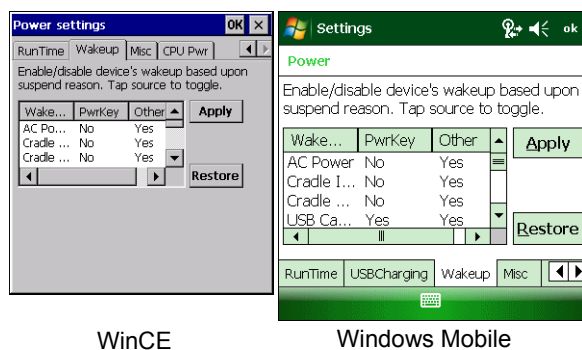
Power settings OK ×

RunTime | Wakeup | Misc | CPU Pwr

Enable/disable device's wakeup based upon suspend reason. Tap source to toggle.

| Wake... | PwrKey | Other |
|---|---|---|
| AC Po... | No | Yes |
| Cradle ... | No | Yes |
| Cradle ... | No | Yes |

Apply

Restore

WinCE

Settings ok

Power

Enable/disable device's wakeup based upon suspend reason. Tap source to toggle.

| Wake... | PwrKey | Other |
|---|---|---|
| AC Power | No | Yes |
| Cradle I... | No | Yes |
| Cradle ... | No | Yes |
| USB Ca... | Yes | Yes |

Apply

Restore

RunTime | USBCharging | Wakeup | Misc

Windows Mobile